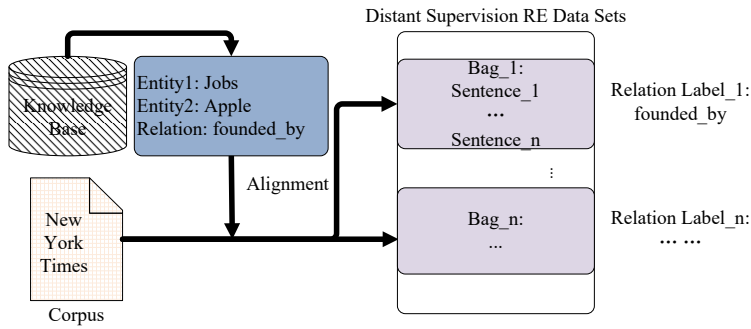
Distant Supervision RE Data Sets

Knowledge Base

Entity1: Jobs
Entity2: Apple
Relation: founded_by

Bag_1:
Sentence_1
...
Sentence_n

Relation Label_1:
founded_by

Alignment

New York Times

Corpus

⋮

Bag_n:
...

Relation Label_n:
... ...